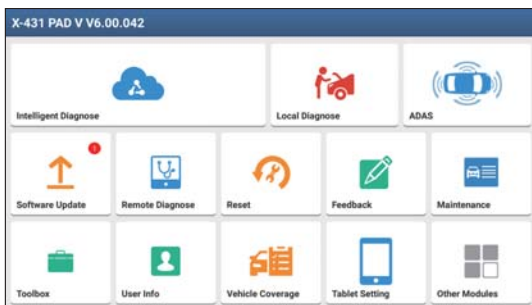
X-431 PAD V V6.00.042

Intelligent Diagnose

Local Diagnose

ADAS

1

Software Update

Remote Diagnose

Reset

Feedback

Maintenance

Toolbox

User Info

Vehicle Coverage

Tablet Setting

Other Modules